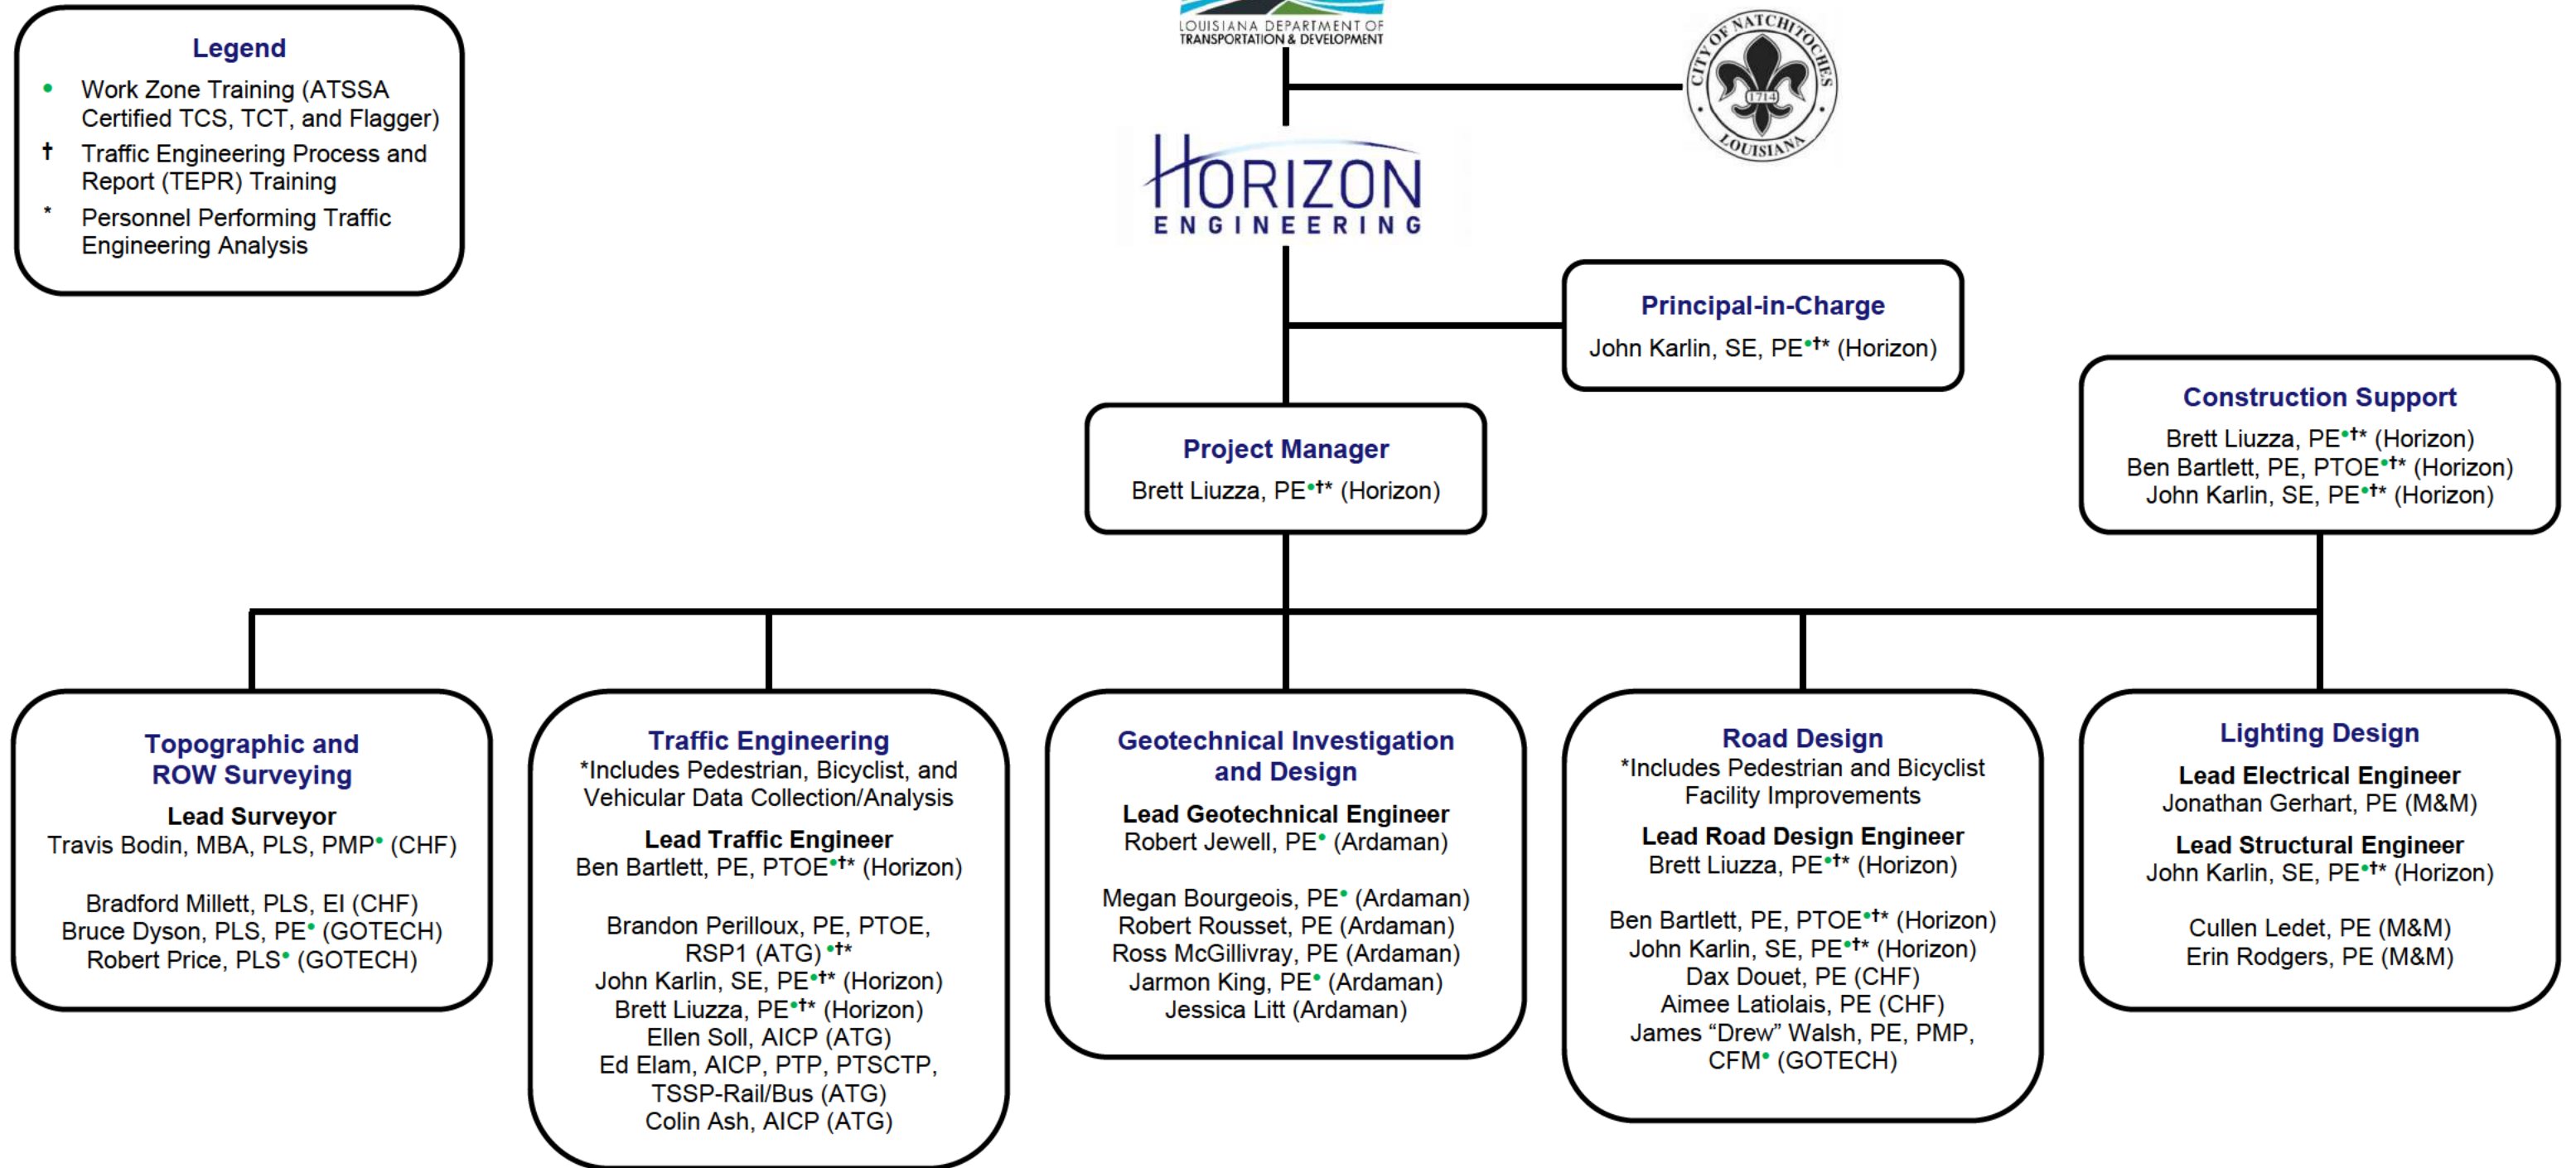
Legend
• Work Zone Training (ATSSA Certified TCS, TCT, and Flagger)
† Traffic Engineering Process and Report (TEPR) Training
* Personnel Performing Traffic Engineering Analysis

LOUISIANA DEPARTMENT OF TRANSPORTATION & DEVELOPMENT

CITY OF NATCHITOCHES 1714 LOUISIANA

HORIZON ENGINEERING

Principal-in-Charge
John Karlin, SE, PE•†* (Horizon)

Project Manager
Brett Liuzza, PE•†* (Horizon)

Construction Support
Brett Liuzza, PE•†* (Horizon)
Ben Bartlett, PE, PTOE•†* (Horizon)
John Karlin, SE, PE•†* (Horizon)

Topographic and ROW Surveying
Lead Surveyor
Travis Bodin, MBA, PLS, PMP• (CHF)

Bradford Millett, PLS, EI (CHF)
Bruce Dyson, PLS, PE• (GOTECH)
Robert Price, PLS• (GOTECH)

Traffic Engineering
*Includes Pedestrian, Bicyclist, and Vehicular Data Collection/Analysis
Lead Traffic Engineer
Ben Bartlett, PE, PTOE•†* (Horizon)

Brandon Perilloux, PE, PTOE, RSP1 (ATG) •†*
John Karlin, SE, PE•†* (Horizon)
Brett Liuzza, PE•†* (Horizon)
Ellen Soll, AICP (ATG)
Ed Elam, AICP, PTP, PTSCTP, TSSP-Rail/Bus (ATG)
Colin Ash, AICP (ATG)

Geotechnical Investigation and Design
Lead Geotechnical Engineer
Robert Jewell, PE• (Ardaman)

Megan Bourgeois, PE• (Ardaman)
Robert Rousset, PE (Ardaman)
Ross McGillivray, PE (Ardaman)
Jarmon King, PE• (Ardaman)
Jessica Litt (Ardaman)

Road Design
*Includes Pedestrian and Bicyclist Facility Improvements
Lead Road Design Engineer
Brett Liuzza, PE•†* (Horizon)

Ben Bartlett, PE, PTOE•†* (Horizon)
John Karlin, SE, PE•†* (Horizon)
Dax Douet, PE (CHF)
Aimee Latiolais, PE (CHF)
James “Drew” Walsh, PE, PMP, CFM• (GOTECH)

Lighting Design
Lead Electrical Engineer
Jonathan Gerhart, PE (M&M)
Lead Structural Engineer
John Karlin, SE, PE•†* (Horizon)

Cullen Ledet, PE (M&M)
Erin Rodgers, PE (M&M)